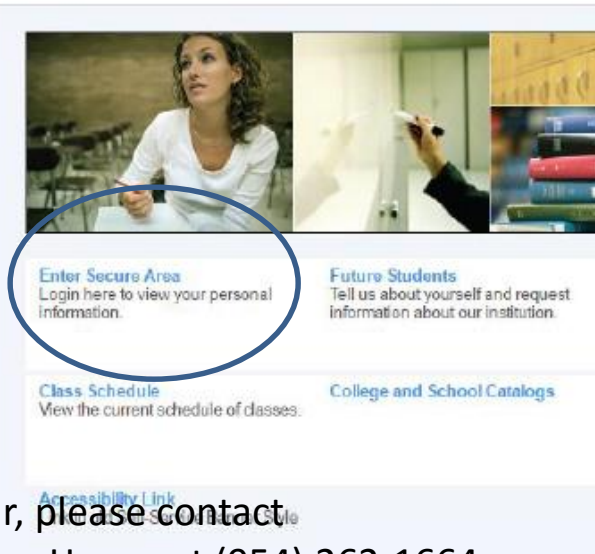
Enter Secure Area
Login here to view your personal information.

Future Students
Tell us about yourself and request information about our institution.

Class Schedule
View the current schedule of classes.

College and School Catalogs

Accessibility Link
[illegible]

r, please contact
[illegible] (954) 262-1664